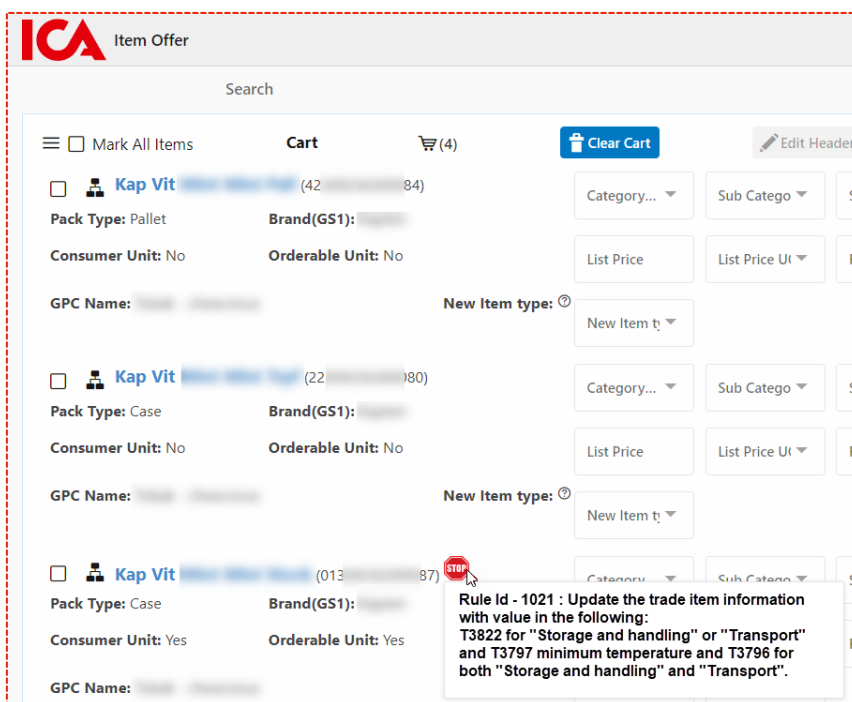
ICA Item Offer

Search

Mark All Items Cart (4) Clear Cart Edit Header

Kap Vit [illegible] (42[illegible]84)
Pack Type: Pallet Brand(GS1): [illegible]
Consumer Unit: No Orderable Unit: No
GPC Name: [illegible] New Item type:

Category... Sub Catego
List Price List Price U(
New Item t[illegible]

Kap Vit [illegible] (22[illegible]080)
Pack Type: Case Brand(GS1): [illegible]
Consumer Unit: No Orderable Unit: No
GPC Name: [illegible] New Item type:

Category... Sub Catego
List Price List Price U(
New Item t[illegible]

Kap Vit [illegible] (013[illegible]87)
STOP
Pack Type: Case Brand(GS1): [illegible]
Consumer Unit: Yes Orderable Unit: Yes
GPC Name: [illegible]

Category... Sub Catego

Rule Id - 1021 : Update the trade item information with value in the following:
T3822 for "Storage and handling" or "Transport" and T3797 minimum temperature and T3796 for both "Storage and handling" and "Transport".